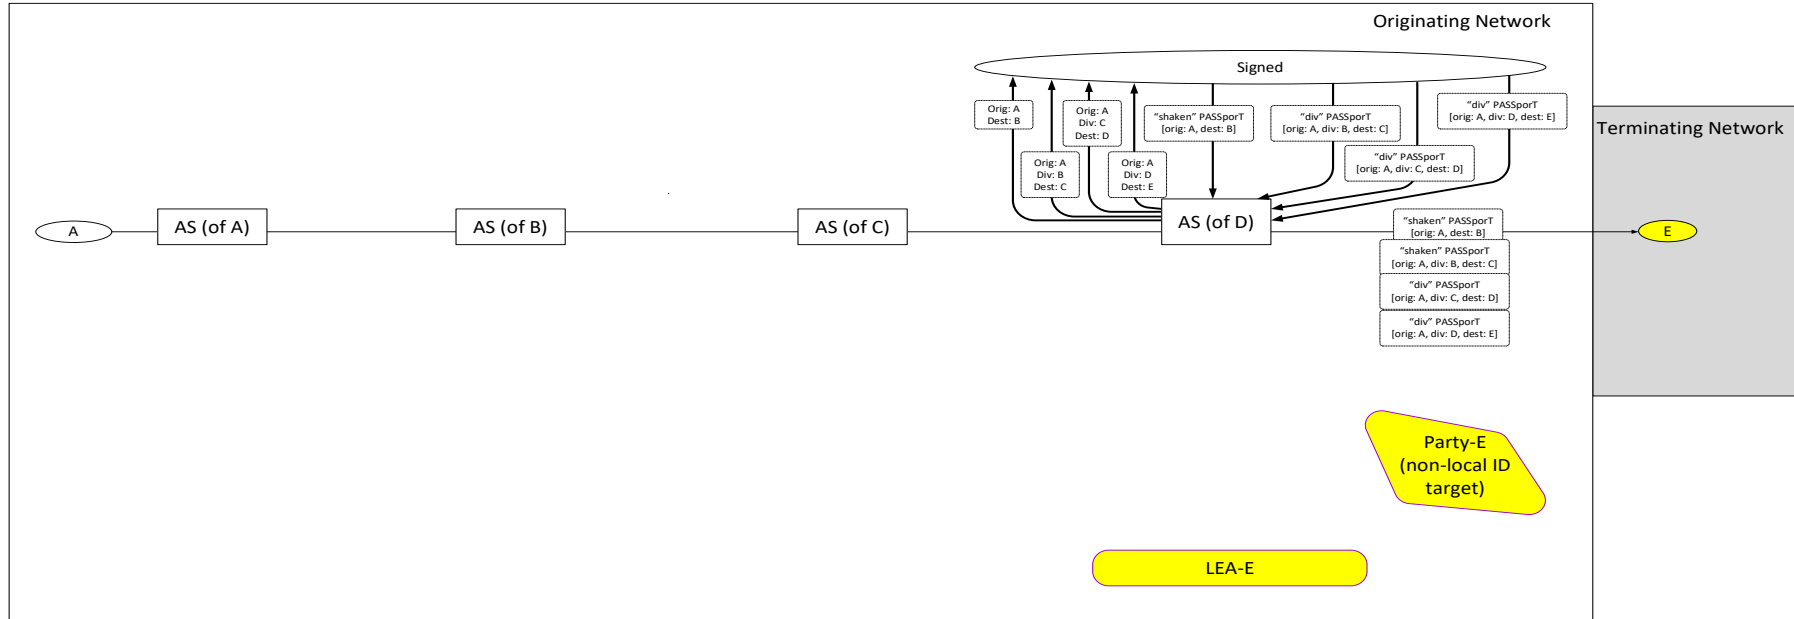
Originating Network

Signed

Orig: A
Dest: B

Orig: A
Div: B
Dest: C

Orig: A
Div: C
Dest: D

Orig: A
Div: D
Dest: E

"shaken" PASSporT
[orig: A, dest: B]

"div" PASSporT
[orig: A, div: B, dest: C]

"div" PASSporT
[orig: A, div: C, dest: D]

"div" PASSporT
[orig: A, div: D, dest: E]

Terminating Network

A

AS (of A)

AS (of B)

AS (of C)

AS (of D)

E

"shaken" PASSporT
[orig: A, dest: B]

"shaken" PASSporT
[orig: A, div: B, dest: C]

"div" PASSporT
[orig: A, div: C, dest: D]

"div" PASSporT
[orig: A, div: D, dest: E]

Party-E
(non-local ID
target)

LEA-E